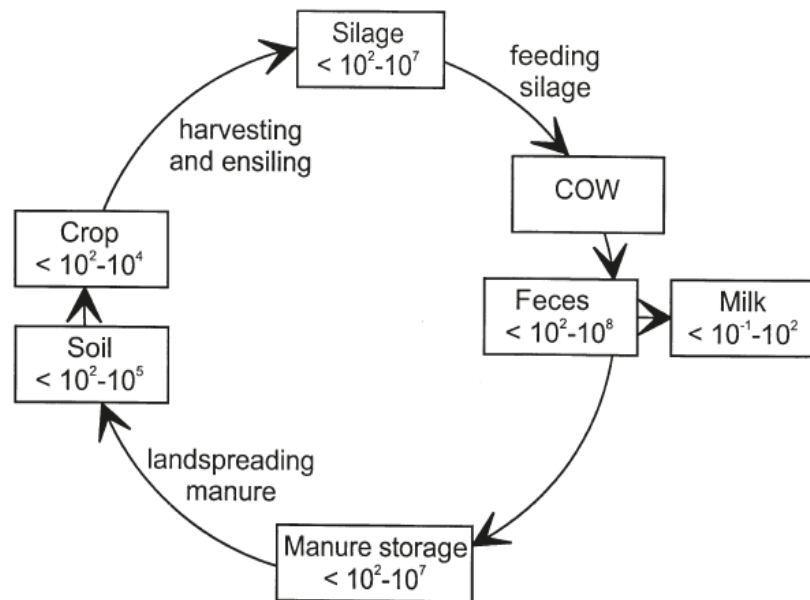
Silage
$< 10^2$-$10^7$

feeding silage

COW

Feces
$< 10^2$-$10^8$

Milk
$< 10^{-1}$-$10^2$

Manure storage
$< 10^2$-$10^7$

landspreading manure

Soil
$< 10^2$-$10^5$

Crop
$< 10^2$-$10^4$

harvesting and ensiling